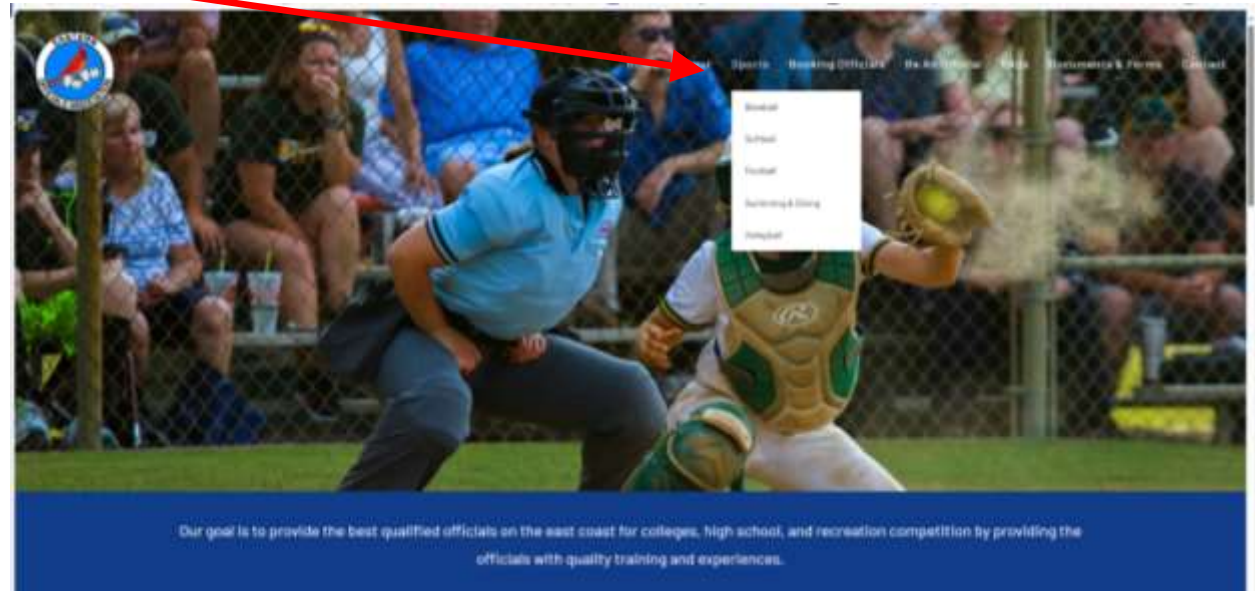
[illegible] Sports Booking Officials Be An Official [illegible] Documents & Forms Contact

Baseball
Softball
Football
Swimming & Diving
Volleyball

Our goal is to provide the best qualified officials on the east coast for colleges, high school, and recreation competition by providing the officials with quality training and experiences.